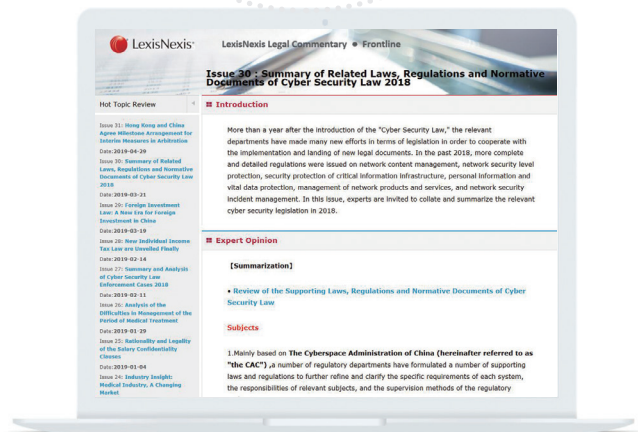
LexisNexis

LexisNexis Legal Commentary • Frontline

Issue 30 : Summary of Related Laws, Regulations and Normative Documents of Cyber Security Law 2018

Hot Topic Review

Issue 31: Hong Kong and China Agree Milestone Arrangement for Interim Measures in Arbitration
Date:2019-04-29

Issue 30: Summary of Related Laws, Regulations and Normative Documents of Cyber Security Law 2018
Date:2019-03-31

Issue 29: Foreign Investment Law: A New Era for Foreign Investment in China
Date:2019-03-19

Issue 28: New Individual Income Tax Law are Unveiled Finally
Date:2019-02-14

Issue 27: Summary and Analysis of Cyber Security Law Enforcement Cases 2018
Date:2019-02-11

Issue 26: Analysis of the Difficulties in Management of the Period of Medical Treatment
Date:2019-01-29

Issue 25: Rationality and Legality of the Salary Confidentiality Clauses
Date:2019-01-04

Issue 24: Industry Insight: Medical Industry, A Changing Market

Introduction

More than a year after the introduction of the "Cyber Security Law," the relevant departments have made many new efforts in terms of legislation in order to cooperate with the implementation and landing of new legal documents. In the past 2018, more complete and detailed regulations were issued on network content management, network security level protection, security protection of critical information infrastructure, personal information and vital data protection, management of network products and services, and network security incident management. In this issue, experts are invited to collate and summarize the relevant cyber security legislation in 2018.

Expert Opinion

【Summarization】

• Review of the Supporting Laws, Regulations and Normative Documents of Cyber Security Law

Subjects

1.Mainly based on The Cyberspace Administration of China (hereinafter referred to as "the CAC") ,a number of regulatory departments have formulated a number of supporting laws and regulations to further refine and clarify the specific requirements of each system, the responsibilities of relevant subjects, and the supervision methods of the regulatory